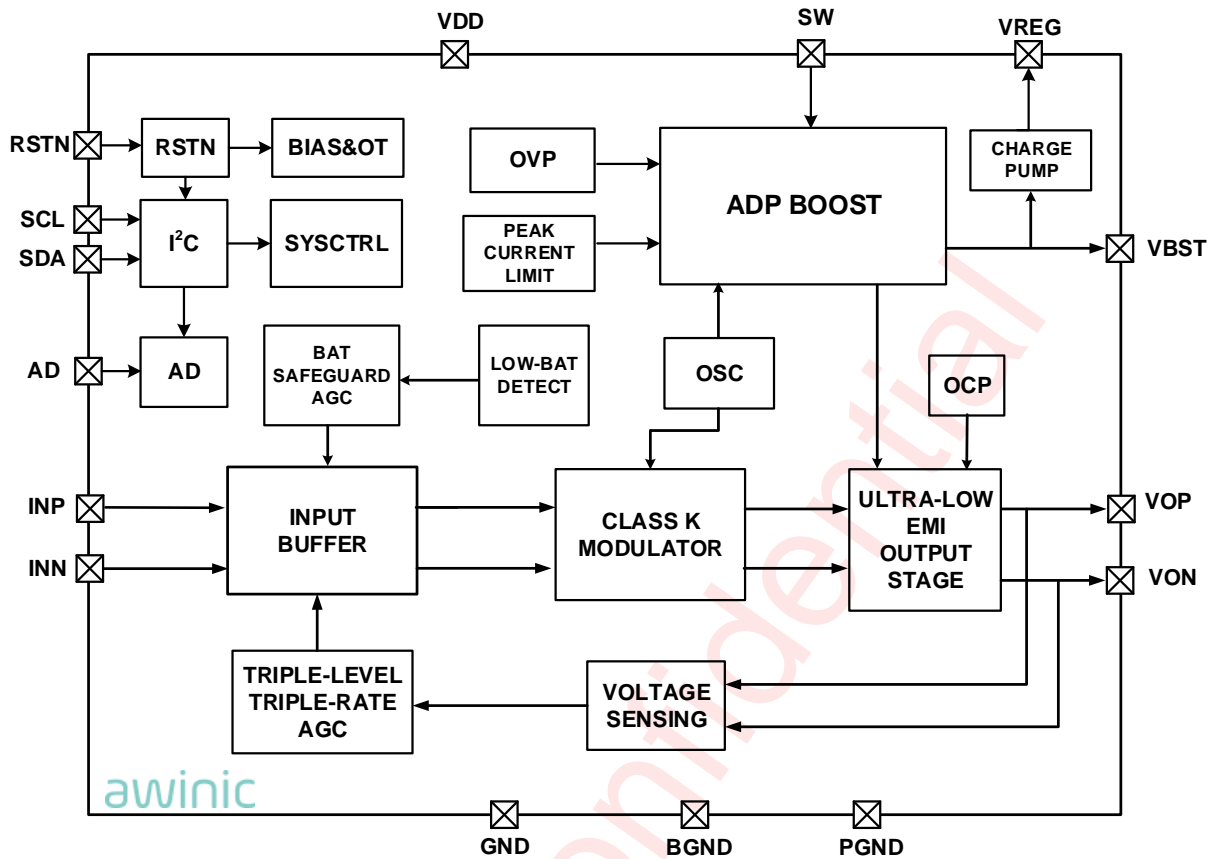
VDD
SW
VREG
RSTN
RSTN
BIAS&OT
OVP
ADP BOOST
CHARGE PUMP
SCL
SDA
$I^2C$
SYSCTRL
PEAK CURRENT LIMIT
VBST
AD
AD
BAT SAFEGUARD AGC
LOW-BAT DETECT
OSC
OCP
INP
INN
INPUT BUFFER
CLASS K MODULATOR
ULTRA-LOW EMI OUTPUT STAGE
VOP
VON
TRIPLE-LEVEL TRIPLE-RATE AGC
VOLTAGE SENSING
awinic
GND
BGND
PGND
Confidential